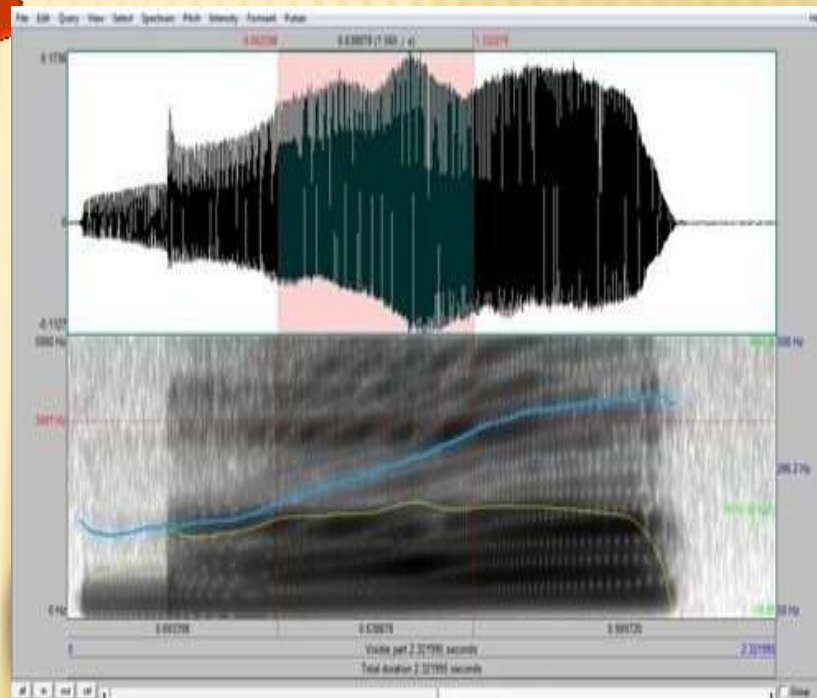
File Edit Query View Select Spectrum Pitch Intensity Formant Pulses

0.692398 0.638878 (1.566 / s) 1.330276

0.1736

0

-0.1127

5000 Hz

3481 Hz

0 Hz

500 Hz

286.2 Hz

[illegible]

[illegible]

0.692398 0.638878 0.999725

0 Visible part 2.321995 seconds 2.321995

Total duration 2.321995 seconds

all in out sel

Group